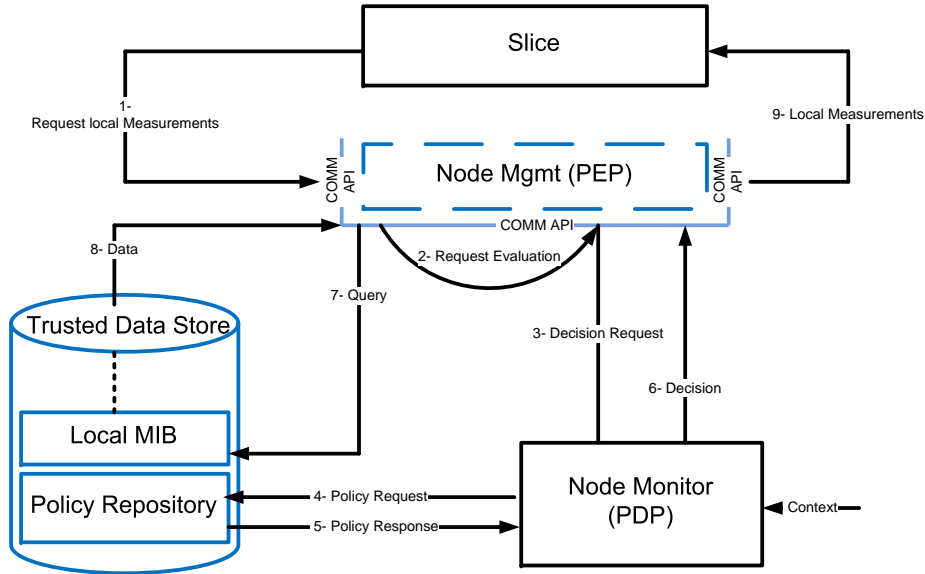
Slice

1-
Request local Measurements

9- Local Measurements

COMM API

Node Mgmt (PEP)

COMM API

COMM API

8- Data

2- Request Evaluation

7- Query

Trusted Data Store

3- Decision Request

6- Decision

Local MIB

Policy Repository

4- Policy Request

5- Policy Response

Node Monitor (PDP)

Context